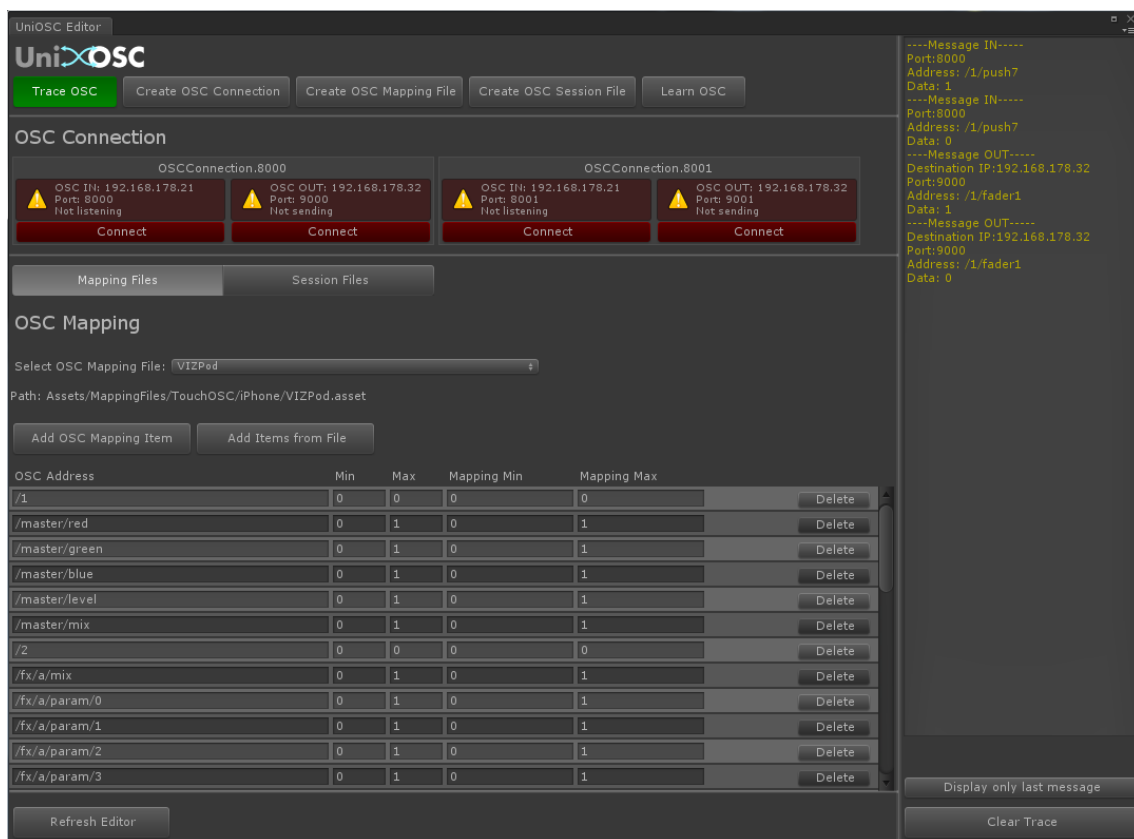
UniOSC Editor

UniOSC

Trace OSC
Create OSC Connection
Create OSC Mapping File
Create OSC Session File
Learn OSC

OSC Connection

OSCConnection.8000
OSC IN: 192.168.178.21
Port: 8000
Not listening
Connect
OSC OUT: 192.168.178.32
Port: 9000
Not sending
Connect

OSCConnection.8001
OSC IN: 192.168.178.21
Port: 8001
Not listening
Connect
OSC OUT: 192.168.178.32
Port: 9001
Not sending
Connect

Mapping Files
Session Files

OSC Mapping

Select OSC Mapping File: VIZPod

Path: Assets/MappingFiles/TouchOSC/iPhone/VIZPod.asset

Add OSC Mapping Item
Add Items from File

| OSC Address | Min | Max | Mapping Min | Mapping Max | |
|---|---|---|---|---|---|
| /1 | 0 | 0 | 0 | 0 | Delete |
| /master/red | 0 | 1 | 0 | 1 | Delete |
| /master/green | 0 | 1 | 0 | 1 | Delete |
| /master/blue | 0 | 1 | 0 | 1 | Delete |
| /master/level | 0 | 1 | 0 | 1 | Delete |
| /master/mix | 0 | 1 | 0 | 1 | Delete |
| /2 | 0 | 0 | 0 | 0 | Delete |
| /fx/a/mix | 0 | 1 | 0 | 1 | Delete |
| /fx/a/param/0 | 0 | 1 | 0 | 1 | Delete |
| /fx/a/param/1 | 0 | 1 | 0 | 1 | Delete |
| /fx/a/param/2 | 0 | 1 | 0 | 1 | Delete |
| /fx/a/param/3 | 0 | 1 | 0 | 1 | Delete |

Refresh Editor

----Message IN-----
Port:8000
Address: /1/push7
Data: 1
----Message IN-----
Port:8000
Address: /1/push7
Data: 0
----Message OUT-----
Destination IP:192.168.178.32
Port:9000
Address: /1/fader1
Data: 1
----Message OUT-----
Destination IP:192.168.178.32
Port:9000
Address: /1/fader1
Data: 0

Display only last message
Clear Trace